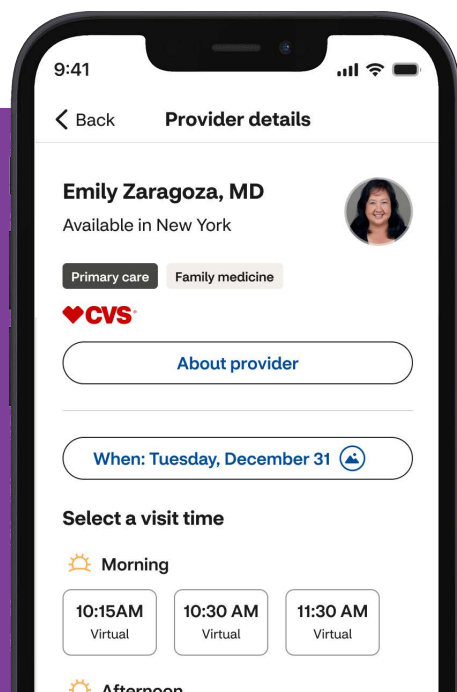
9:41

Back Provider details

Emily Zaragoza, MD
Available in New York

Primary care Family medicine

CVS

About provider

When: Tuesday, December 31

Select a visit time

Morning

10:15AM
Virtual

10:30 AM
Virtual

11:30 AM
Virtual

Afternoon